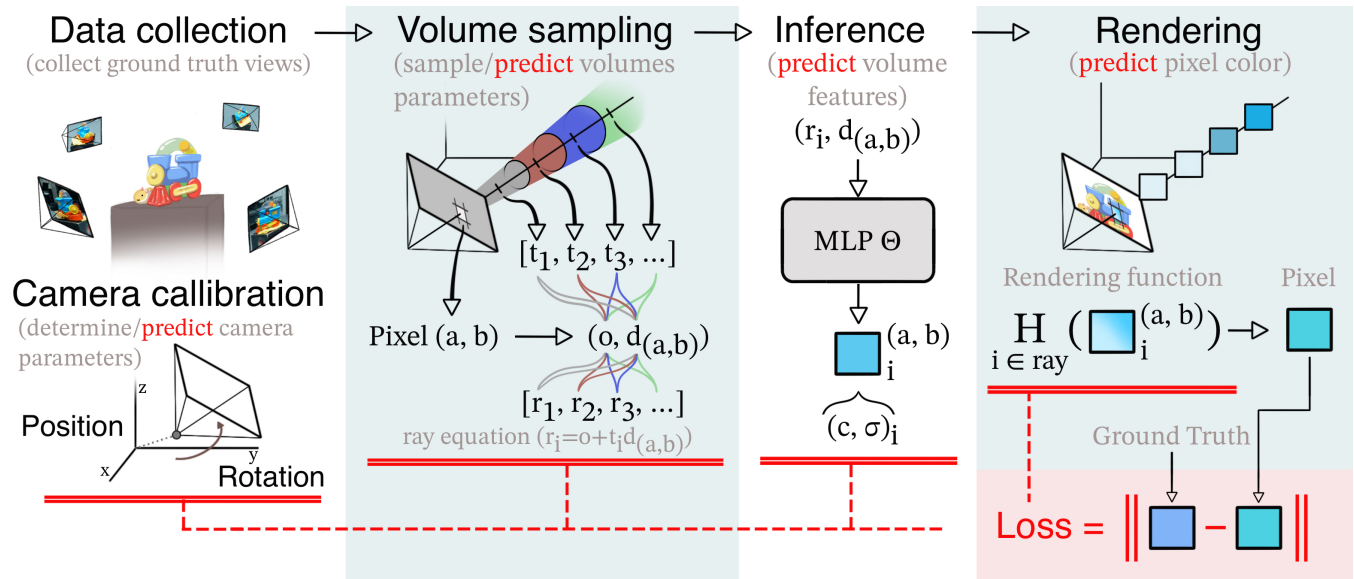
Data collection
(collect ground truth views)

Camera callibration
(determine/predict camera parameters)

Position
Rotation
z
y
x

Volume sampling
(sample/predict volumes parameters)

$[t_1, t_2, t_3, ...]$

Pixel (a, b) $\rightarrow$ $(o, d_{(a,b)})$

$[r_1, r_2, r_3, ...]$

ray equation ($r_i=o+t_i d_{(a,b)}$)

Inference
(predict volume features)

$(r_i, d_{(a,b)})$

MLP Θ

$\square_i^{(a, b)}$

$(c, \sigma)_i$

Rendering
(predict pixel color)

Rendering function

Pixel

$\underset{i \in ray}{H}(\square_i^{(a, b)}) \rightarrow \square$

Ground Truth

Loss = $\| \square - \square \|$